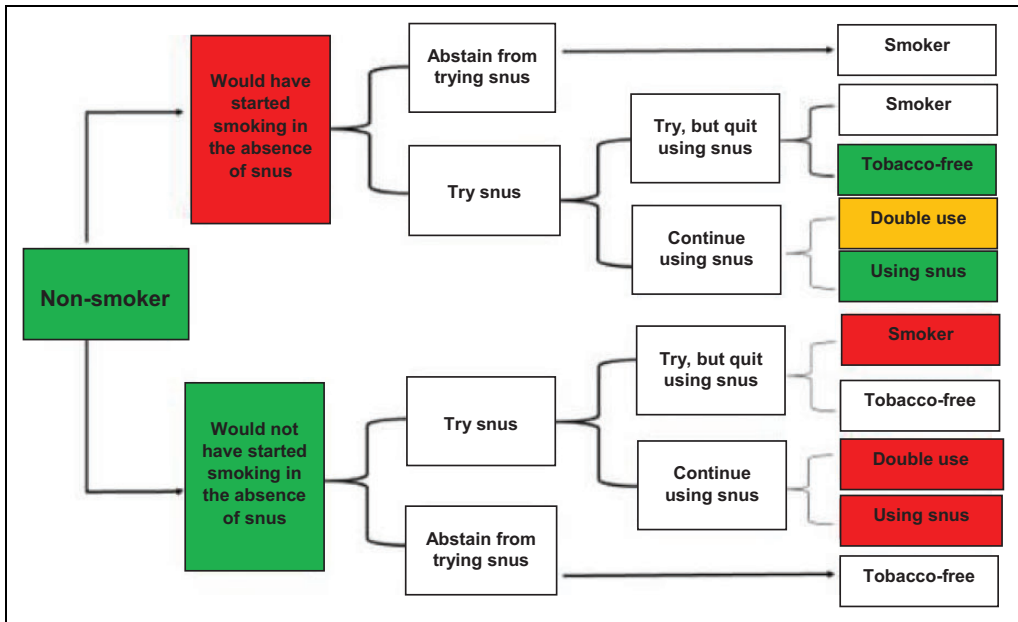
Non-smoker

Would have started smoking in the absence of snus

Abstain from trying snus

Smoker

Try snus

Try, but quit using snus

Smoker

Tobacco-free

Continue using snus

Double use

Using snus

Would not have started smoking in the absence of snus

Try snus

Try, but quit using snus

Smoker

Tobacco-free

Continue using snus

Double use

Using snus

Abstain from trying snus

Tobacco-free